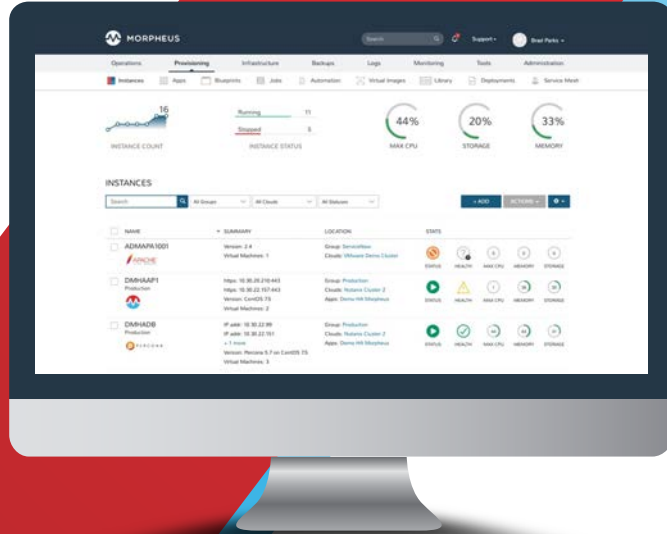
MORPHEUS

Search

Support

Brad Parks

Operations Provisioning Infrastructure Backups Logs Monitoring Tools Administration

Instances Apps Blueprints Jobs Automation Virtual Images Library Deployments Service Mesh

16

INSTANCE COUNT

Running 11

Stopped 5

INSTANCE STATUS

44%

MAX CPU

20%

STORAGE

33%

MEMORY

INSTANCES

Search

All Groups

All Clouds

All Statuses

+ ADD

ACTIONS

| NAME | SUMMARY | LOCATION | STATS |
|---|---|---|---|
| ADMAPA1001 APACHE | Version: 2.4 Virtual Machines: 1 | Group: ServiceNow Clouds: VMware Demo Cluster | STATUS HEALTH MAX CPU MEMORY STORAGE |
| DMHAAP1 Production | https: 10.30.20.210:443 https: 10.30.22.157:443 Version: CentOS 7.5 Virtual Machines: 2 | Group: Production Clouds: Nutanix Cluster 2 Apps: Demo HA Morpheus | STATUS HEALTH MAX CPU MEMORY STORAGE |
| DMHADB Production PERCONA | IP addr: 10.30.22.89 IP addr: 10.30.22.151 + 1 more Version: Percona 5.7 on CentOS 7.5 Virtual Machines: 3 | Group: Production Clouds: Nutanix Cluster 2 Apps: Demo HA Morpheus | STATUS HEALTH MAX CPU MEMORY STORAGE |